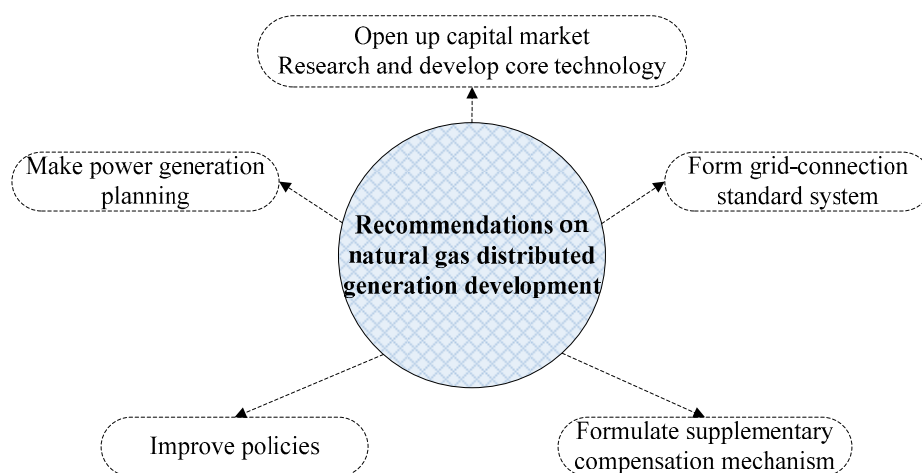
Open up capital market
Research and develop core technology

Make power generation planning

Form grid-connection standard system

Recommendations on natural gas distributed generation development

Improve policies

Formulate supplementary compensation mechanism